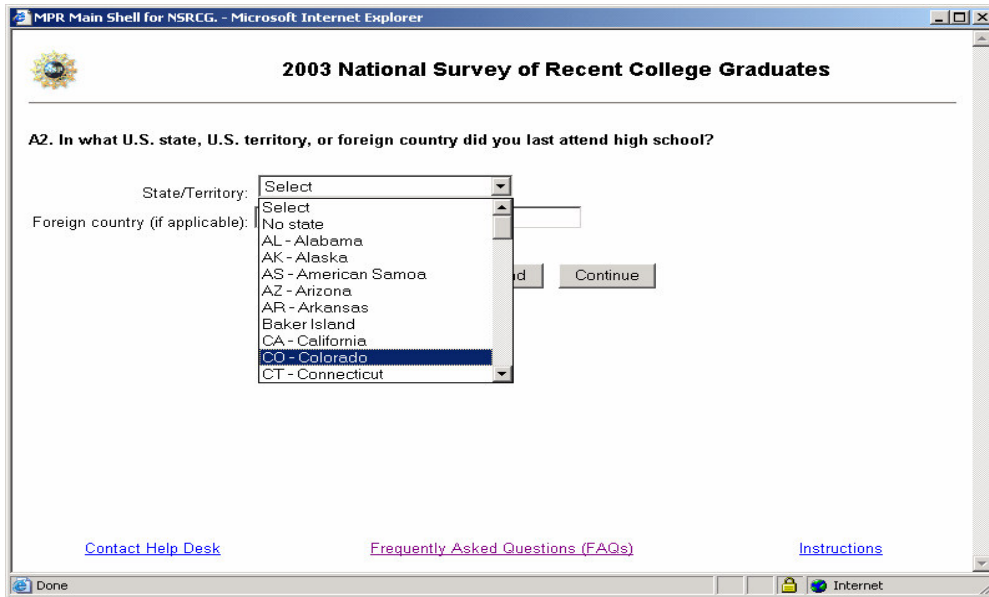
MPR Main Shell for NSRCG. - Microsoft Internet Explorer

2003 National Survey of Recent College Graduates

A2. In what U.S. state, U.S. territory, or foreign country did you last attend high school?

State/Territory: Select

Foreign country (if applicable):

Select
No state
AL - Alabama
AK - Alaska
AS - American Samoa
AZ - Arizona
AR - Arkansas
Baker Island
CA - California
CO - Colorado
CT - Connecticut

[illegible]d Continue

Contact Help Desk Frequently Asked Questions (FAQs) Instructions

Done Internet